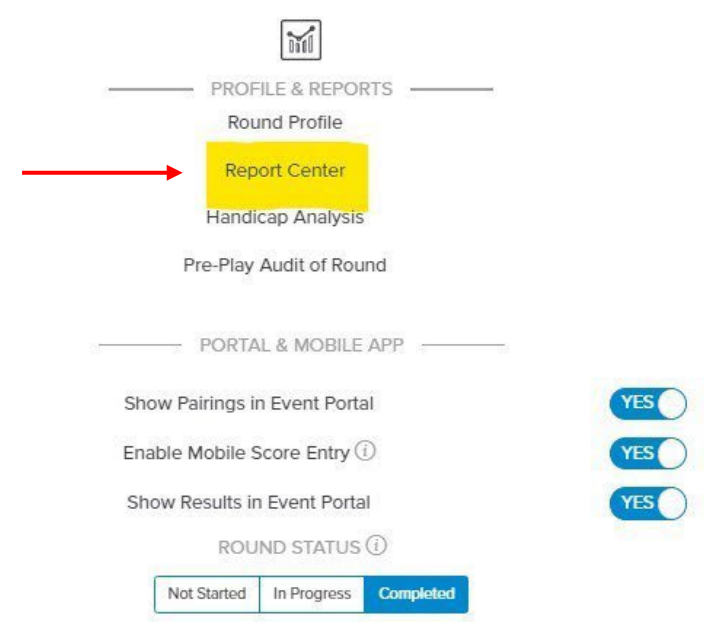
PROFILE & REPORTS

Round Profile

Report Center

Handicap Analysis

Pre-Play Audit of Round

PORTAL & MOBILE APP

Show Pairings in Event Portal YES

Enable Mobile Score Entry ⓘ YES

Show Results in Event Portal YES

ROUND STATUS ⓘ

Not Started | In Progress | Completed